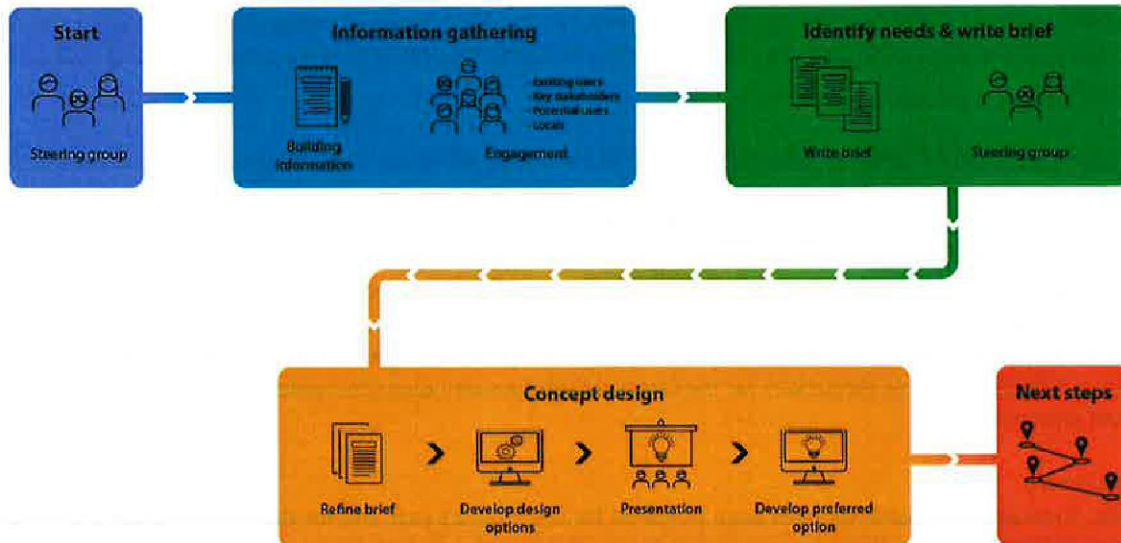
Start

Steering group

Information gathering

Building information

Engagement

- Existing users
- Key stakeholders
- Potential users
- Locals

Identify needs & write brief

Write brief

Steering group

Concept design

Refine brief

Develop design options

Presentation

Develop preferred option

Next steps